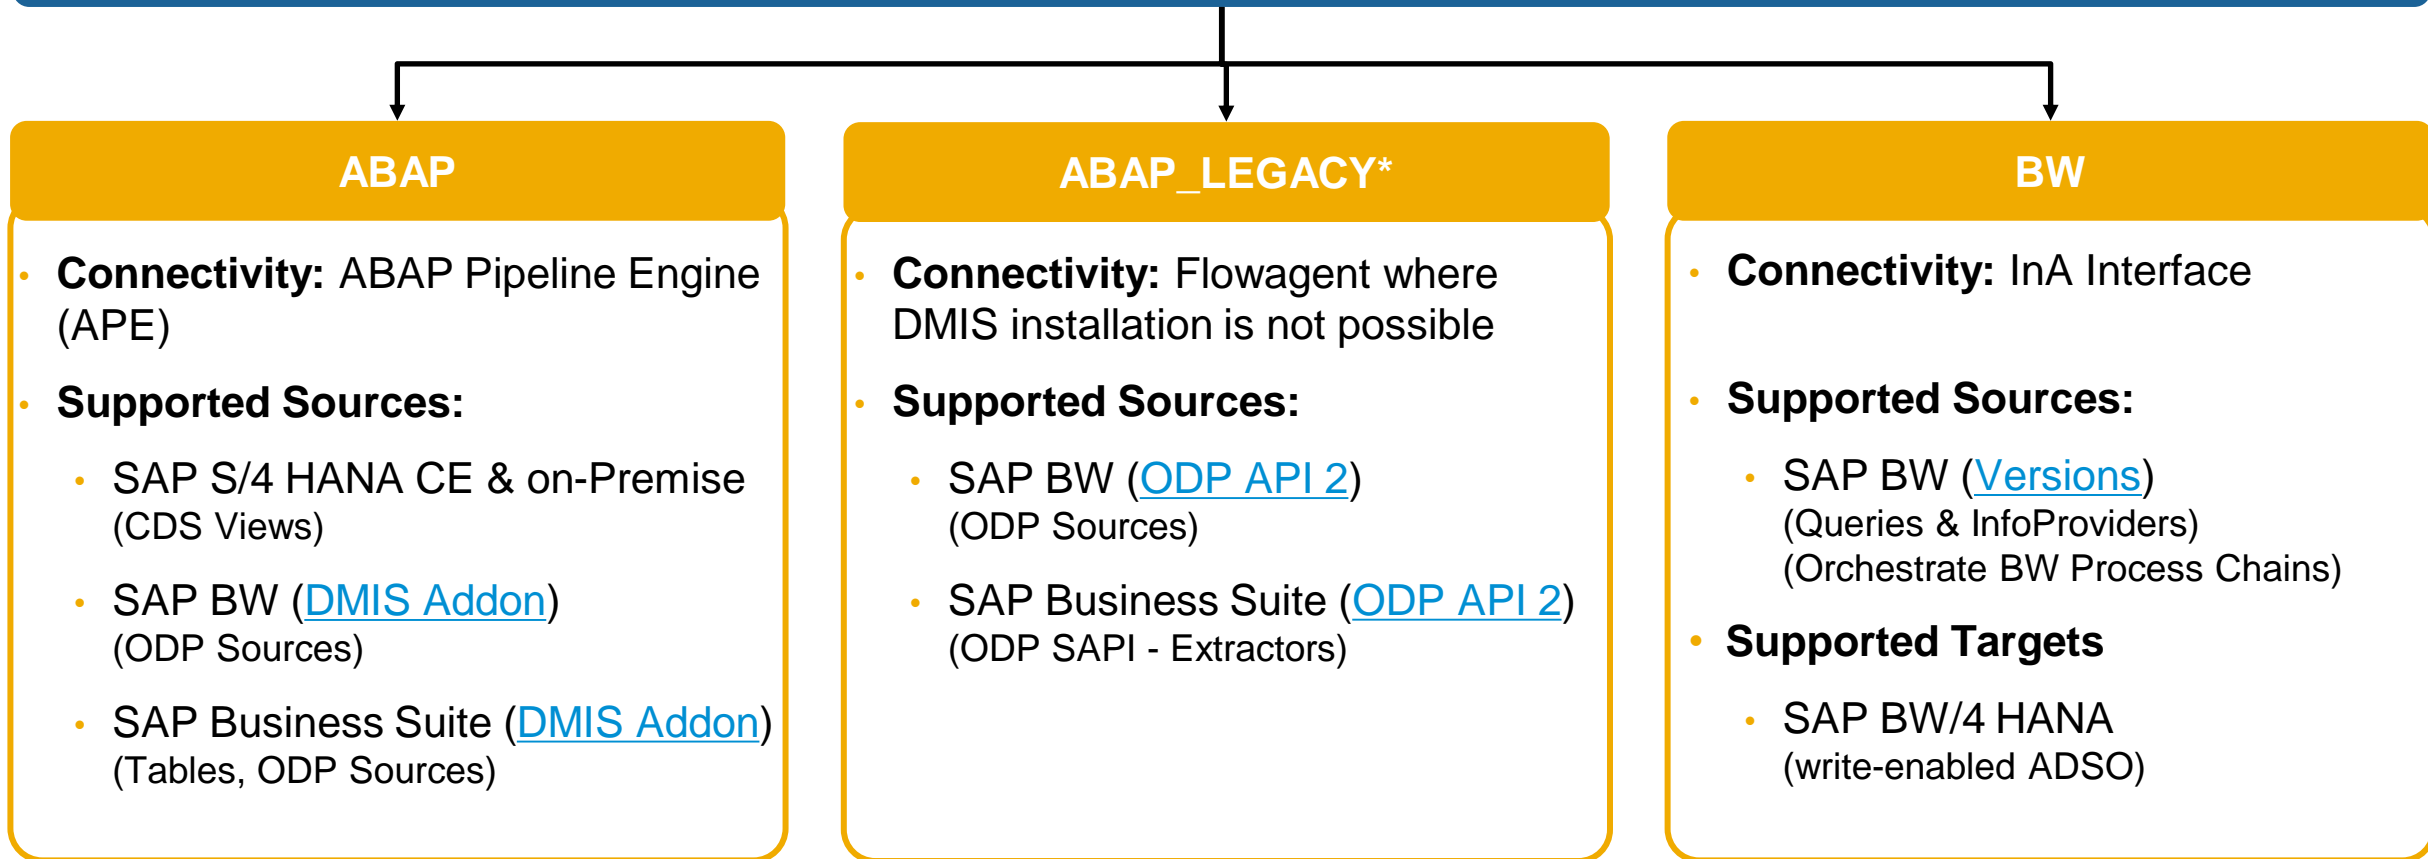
ABAP

- **Connectivity:** ABAP Pipeline Engine (APE)
- **Supported Sources:**
  - SAP S/4 HANA CE & on-Premise (CDS Views)
  - SAP BW (DMIS Addon) (ODP Sources)
  - SAP Business Suite (DMIS Addon) (Tables, ODP Sources)

ABAP_LEGACY*

- **Connectivity:** Flowagent where DMIS installation is not possible
- **Supported Sources:**
  - SAP BW (ODP API 2) (ODP Sources)
  - SAP Business Suite (ODP API 2) (ODP SAPI - Extractors)

BW

- **Connectivity:** InA Interface
- **Supported Sources:**
  - SAP BW (Versions) (Queries & InfoProviders) (Orchestrate BW Process Chains)
- **Supported Targets**
  - SAP BW/4 HANA (write-enabled ADSO)